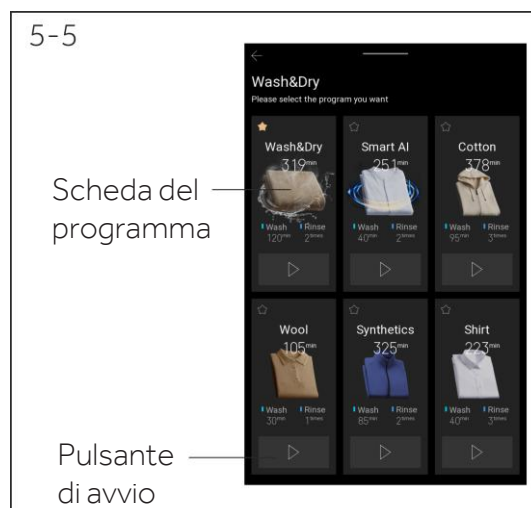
5-5

Wash&Dry
Please select the program you want

Wash&Dry
319min
Wash 120min
Rinse 2times

Smart AI
251min
Wash 40min
Rinse 2times

Cotton
378min
Wash 95min
Rinse 3times

Wool
105min
Wash 30min
Rinse 1times

Synthetics
325min
Wash 85min
Rinse 2times

Shirt
223min
Wash 40min
Rinse 3times

Scheda del programma

Pulsante di avvio